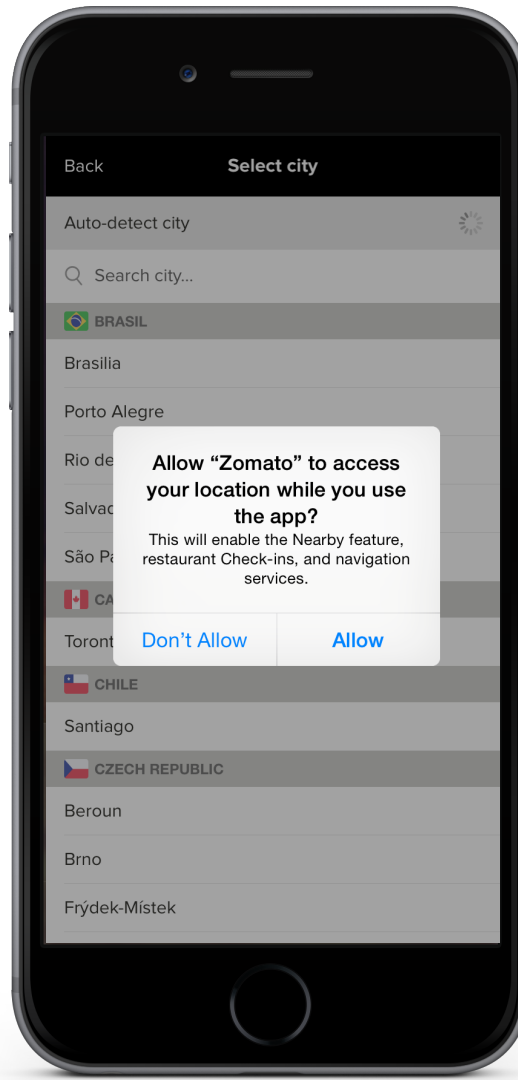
Back

Select city

Auto-detect city

Search city...

BRASIL

Brasilia

Porto Alegre

Rio de

Salvad

São Pa

CA

Toront

Allow “Zomato” to access your location while you use the app?

This will enable the Nearby feature, restaurant Check-ins, and navigation services.

Don’t Allow

Allow

CHILE

Santiago

CZECH REPUBLIC

Beroun

Brno

Frýdek-Místek